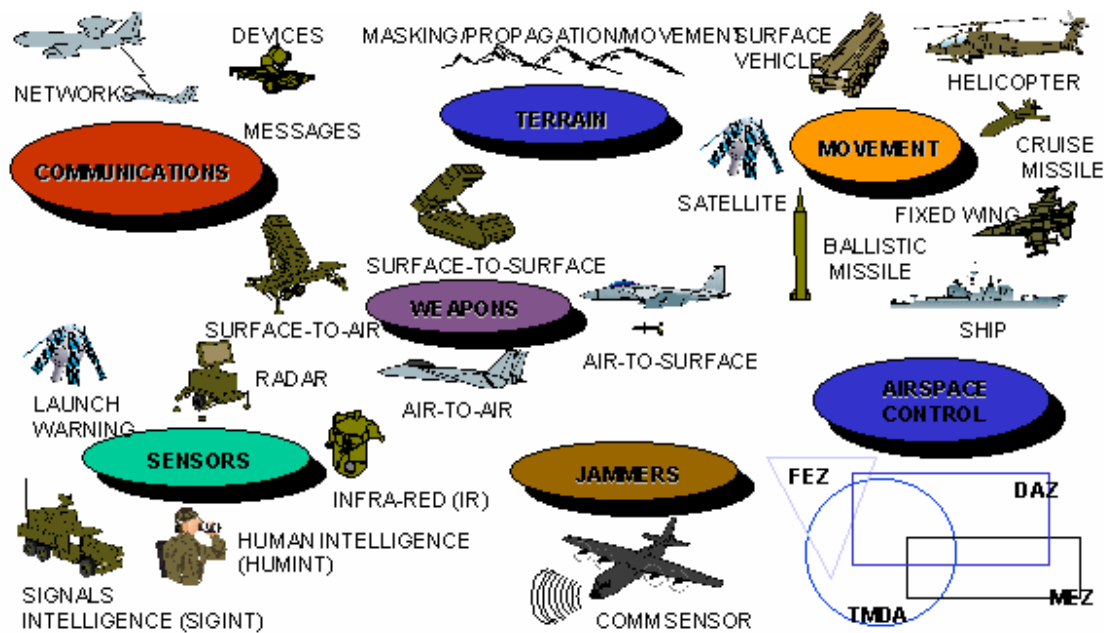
DEVICES

MASKING/PROPAGATION/MOVEMENT

SURFACE VEHICLE

HELICOPTER

NETWORKS

MESSAGES

TERRAIN

COMMUNICATIONS

MOVEMENT

CRUISE MISSILE

SATELLITE

FIXED WING

BALLISTIC MISSILE

SURFACE-TO-SURFACE

WEAPONS

SURFACE-TO-AIR

SHIP

AIR-TO-SURFACE

RADAR

AIRSPACE CONTROL

LAUNCH WARNING

AIR-TO-AIR

SENSORS

JAMMERS

FEZ

DAZ

INFRA-RED (IR)

HUMAN INTELLIGENCE (HUMINT)

SIGNALS INTELLIGENCE (SIGINT)

COMMSENSOR

TMDA

MEZ